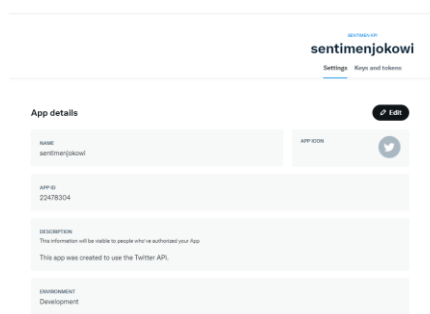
SENTIMEN-KPI
sentimenjokowi
Settings Keys and tokens

App details
Edit

NAME
sentimenjokowi

APP ICON

APP ID
22478304

DESCRIPTION
This information will be visible to people who've authorized your App

This app was created to use the Twitter API.

ENVIRONMENT
Development